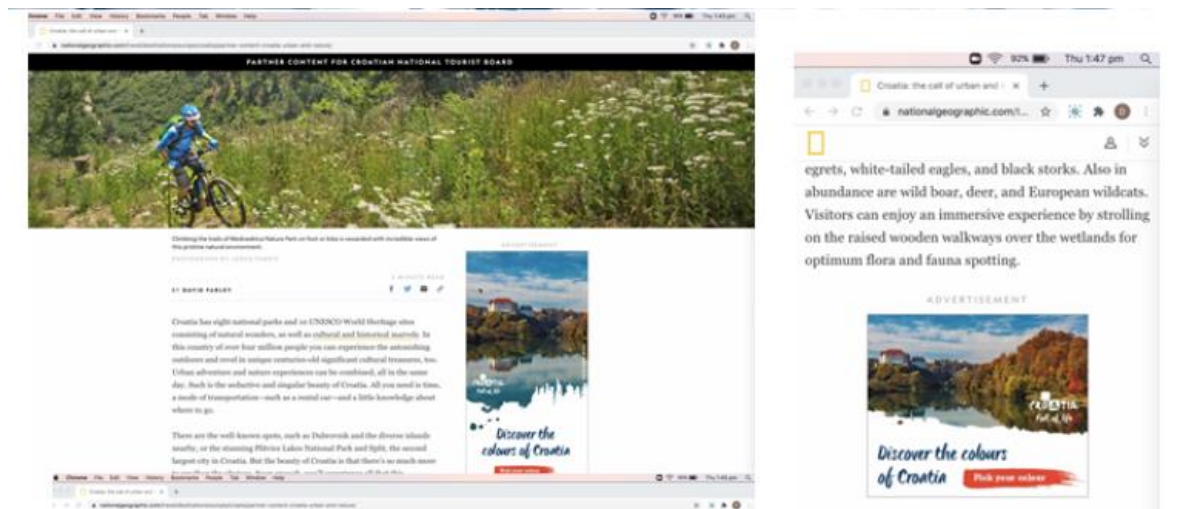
Chrome File Edit View History Bookmarks People Tab Window Help

Croatia: the call of urban and

nationalgeographic.com/travel/destinations/europe/croatia/partner-content-croatia-urban-and-nature

PARTNER CONTENT FOR CROATIAN NATIONAL TOURIST BOARD

Climbing the trails of Medvednica Nature Park on foot or bike is rewarded with incredible views of this pristine natural environment.

PHOTOGRAPH BY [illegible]

ADVERTISEMENT

BY DAVID FARLEY

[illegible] MINUTE READ

Croatia has eight national parks and 10 UNESCO World Heritage sites consisting of natural wonders, as well as cultural and historical marvels. In this country of over four million people you can experience the astonishing outdoors and revel in unique centuries-old significant cultural treasures, too. Urban adventure and nature experiences can be combined, all in the same day. Such is the seductive and singular beauty of Croatia. All you need is time, a mode of transportation—such as a rental car—and a little knowledge about where to go.

There are the well-known spots, such as Dubrovnik and the diverse islands nearby, or the stunning Plitvice Lakes National Park and Split, the second largest city in Croatia. But the beauty of Croatia is that there's so much more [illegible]

Croatia Full of life

Discover the colours of Croatia

Pick your colour

Chrome File Edit View History Bookmarks People Tab Window Help

Croatia: the call of urban and

nationalgeographic.com/travel/destinations/europe/croatia/partner-content-croatia-urban-and-nature

92% Thu 1:47 pm

Croatia: the call of urban and

nationalgeographic.com/t...

egrets, white-tailed eagles, and black storks. Also in abundance are wild boar, deer, and European wildcats. Visitors can enjoy an immersive experience by strolling on the raised wooden walkways over the wetlands for optimum flora and fauna spotting.

ADVERTISEMENT

Croatia Full of life

Discover the colours of Croatia

Pick your colour